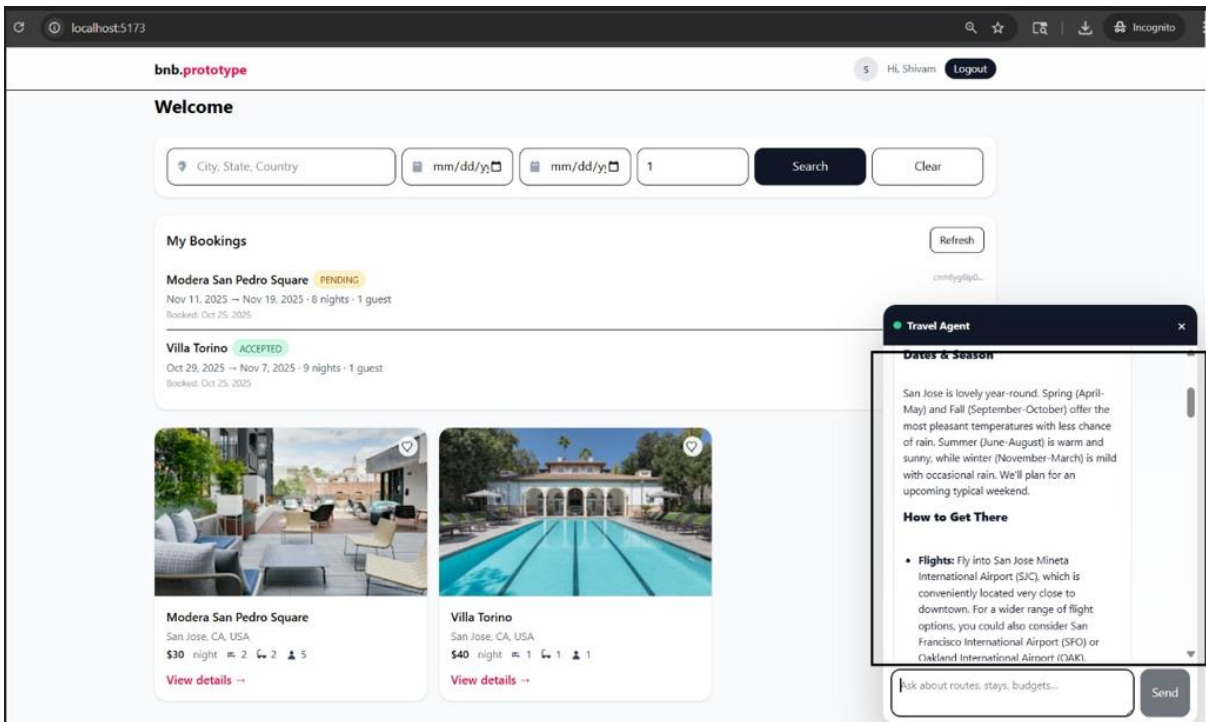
localhost:5173

Incognito

bnb.prototype

S Hi, Shivam Logout

Welcome

City, State, Country

mm/dd/yy

mm/dd/yy

1

Search

Clear

My Bookings

Refresh

Modera San Pedro Square PENDING

Nov 11, 2025 → Nov 19, 2025 · 8 nights · 1 guest

Booked: Oct 25, 2025

cmh6yg6p0...

Villa Torino ACCEPTED

Oct 29, 2025 → Nov 7, 2025 · 9 nights · 1 guest

Booked: Oct 25, 2025

Modera San Pedro Square

San Jose, CA, USA

$30 night 2 2 5

View details →

Villa Torino

San Jose, CA, USA

$40 night 1 1 1

View details →

Travel Agent

×

Dates & Season

San Jose is lovely year-round. Spring (April-May) and Fall (September-October) offer the most pleasant temperatures with less chance of rain. Summer (June-August) is warm and sunny, while winter (November-March) is mild with occasional rain. We'll plan for an upcoming typical weekend.

How to Get There

• Flights: Fly into San Jose Mineta International Airport (SJC), which is conveniently located very close to downtown. For a wider range of flight options, you could also consider San Francisco International Airport (SFO) or Oakland International Airport (OAK).

Ask about routes, stays, budgets...

Send